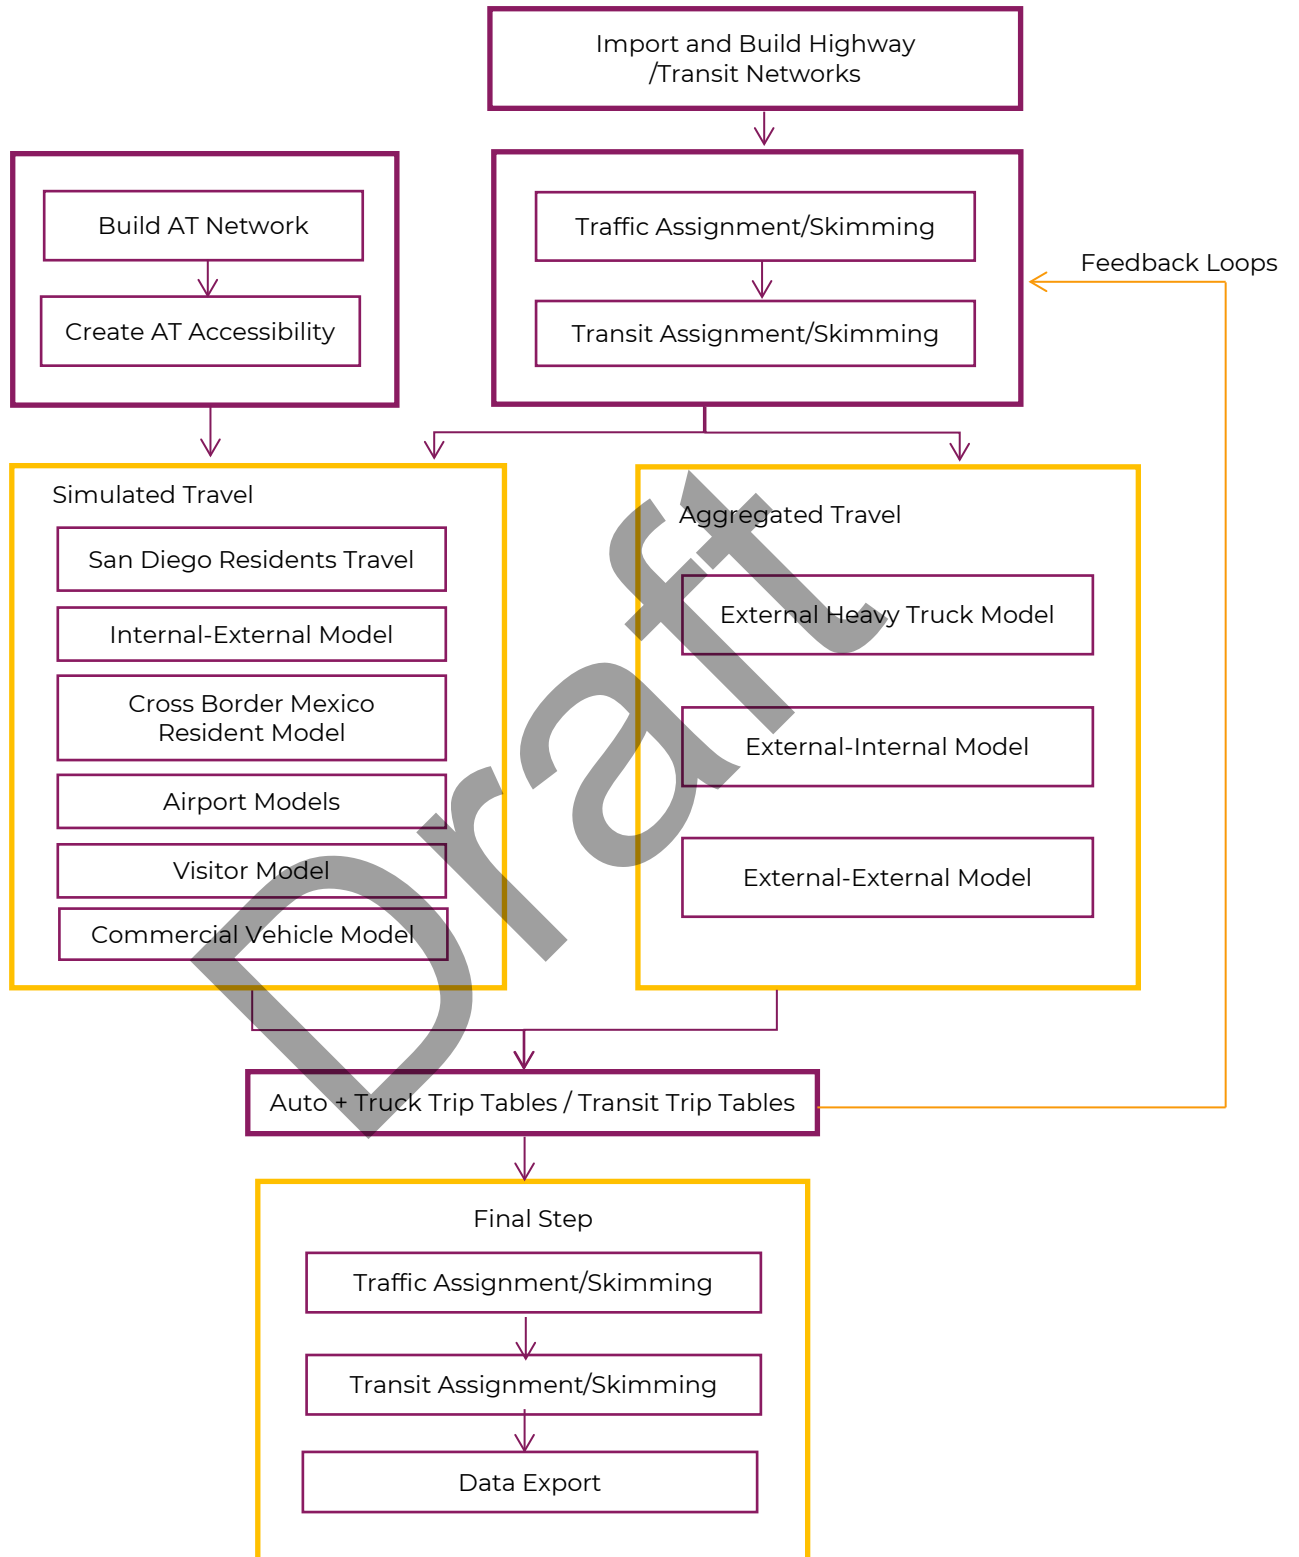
Import and Build Highway /Transit Networks

Build AT Network

Create AT Accessibility

Traffic Assignment/Skimming

Transit Assignment/Skimming

Feedback Loops

Simulated Travel

San Diego Residents Travel

Internal-External Model

Cross Border Mexico Resident Model

Airport Models

Visitor Model

Commercial Vehicle Model

Aggregated Travel

External Heavy Truck Model

External-Internal Model

External-External Model

Draft

Auto + Truck Trip Tables / Transit Trip Tables

Final Step

Traffic Assignment/Skimming

Transit Assignment/Skimming

Data Export